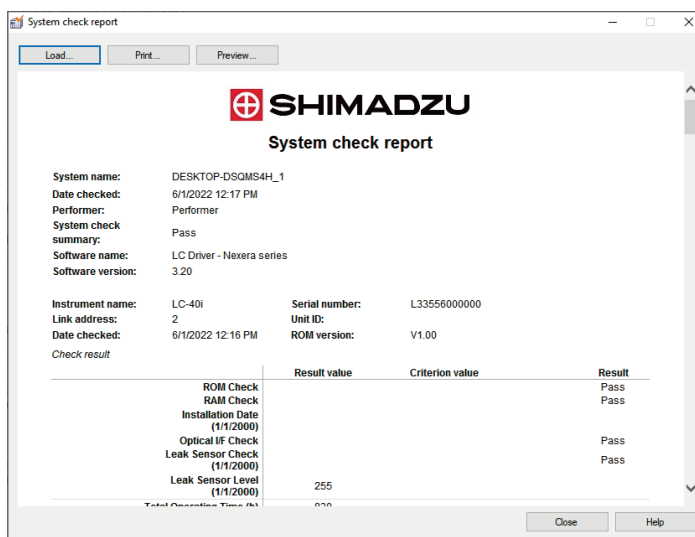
System check report

Load... Print... Preview...

SHIMADZU

System check report

System name: DESKTOP-DSQMS4H_1
Date checked: 6/1/2022 12:17 PM
Performer: Performer
System check summary: Pass
Software name: LC Driver - Nexera series
Software version: 3.20

Instrument name: LC-40i
Link address: 2
Date checked: 6/1/2022 12:16 PM
Serial number: L33556000000
Unit ID:
ROM version: V1.00

Check result

| | Result value | Criterion value | Result |
|---|---|---|---|
| ROM Check | | | Pass |
| RAM Check | | | Pass |
| Installation Date (1/1/2000) | | | |
| Optical I/F Check | | | Pass |
| Leak Sensor Check (1/1/2000) | | | Pass |
| Leak Sensor Level (1/1/2000) | 255 | | |
| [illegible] | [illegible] | | |

Close Help